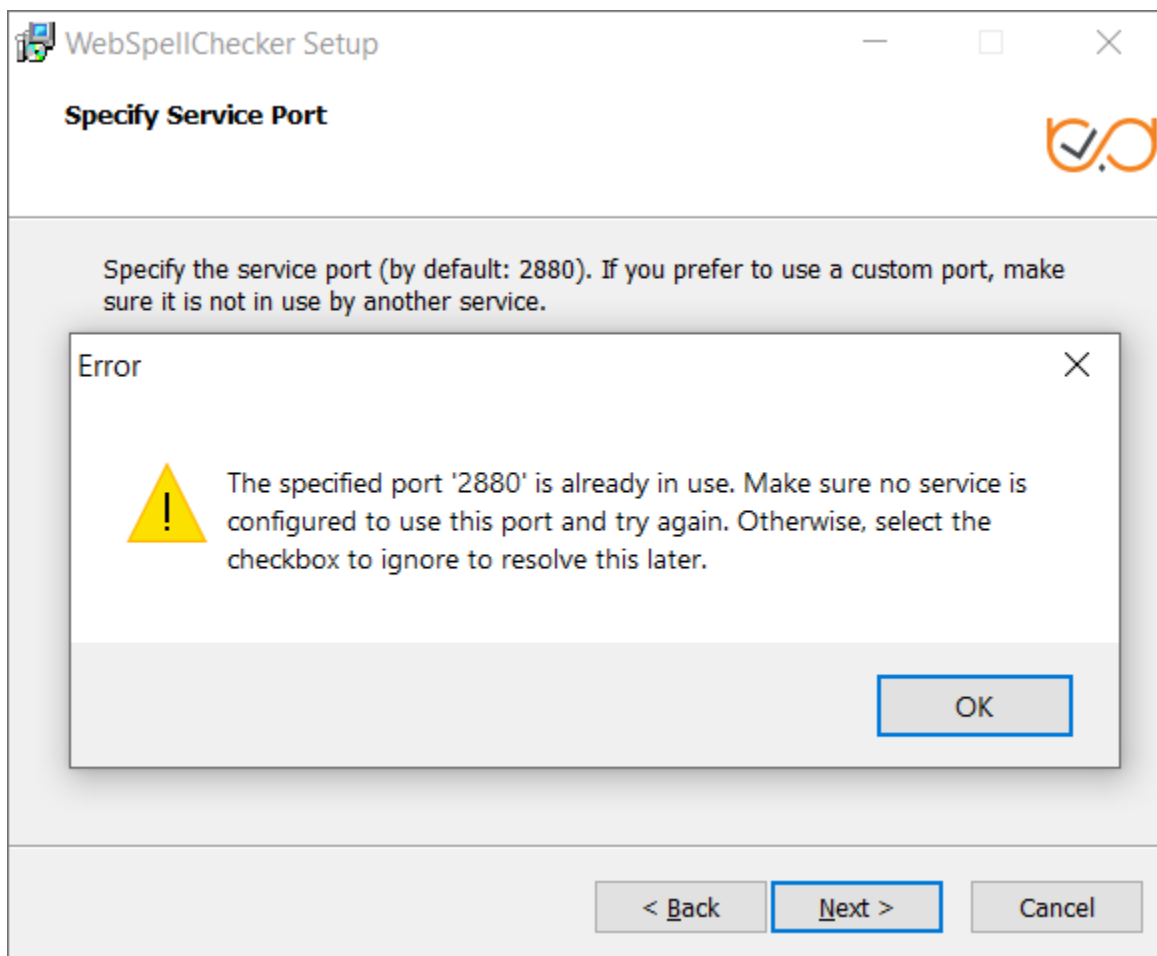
WebSpellChecker Setup

Specify Service Port

Specify the service port (by default: 2880). If you prefer to use a custom port, make sure it is not in use by another service.

Error

The specified port '2880' is already in use. Make sure no service is configured to use this port and try again. Otherwise, select the checkbox to ignore to resolve this later.

OK

< Back

Next >

Cancel